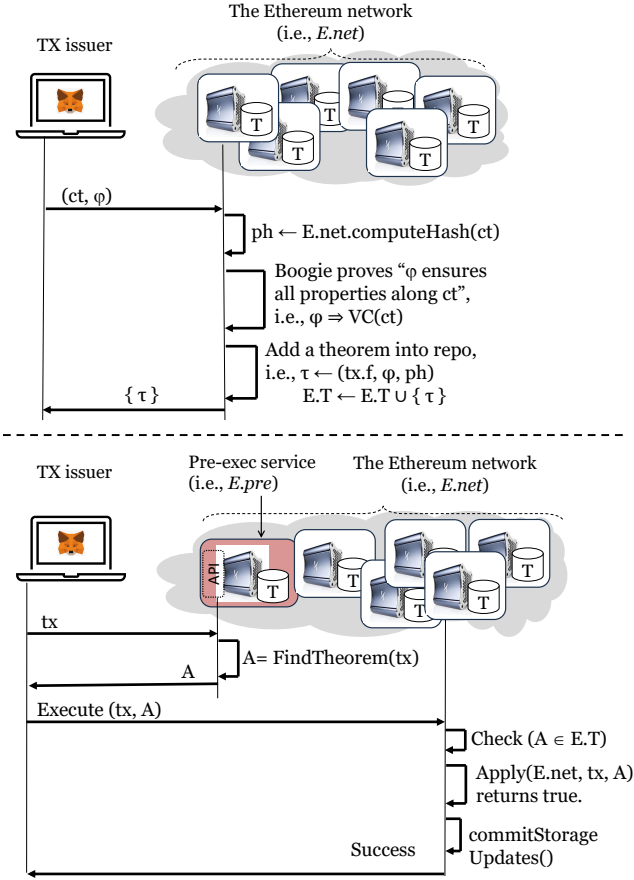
The Ethereum network
(i.e., *E.net*)

TX issuer

T
T
T
T
T

(ct, φ)

ph ← E.net.computeHash(ct)

Boogie proves "φ ensures all properties along ct", i.e., φ ⇒ VC(ct)

Add a theorem into repo, i.e., τ ← (tx.f, φ, ph)
E.T ← E.T ∪ { τ }

{ τ }

TX issuer

Pre-exec service
(i.e., *E.pre*)

The Ethereum network
(i.e., *E.net*)

API
T
T
T
T
T

tx

A= FindTheorem(tx)

A

Execute (tx, A)

Check (A ∈ E.T)

Apply(E.net, tx, A) returns true.

commitStorage Updates()

Success